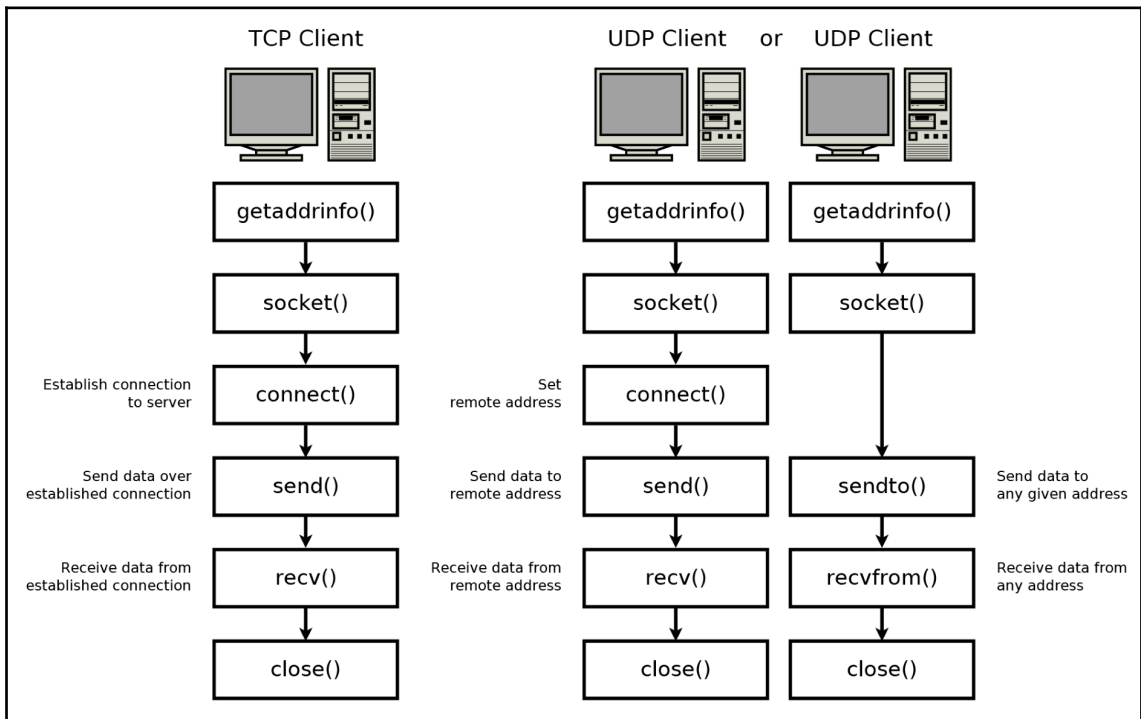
TCP Client

getaddrinfo()

socket()

Establish connection to server

connect()

Send data over established connection

send()

Receive data from established connection

recv()

close()

UDP Client or UDP Client

getaddrinfo()

socket()

Set remote address

connect()

Send data to remote address

send()

Receive data from remote address

recv()

close()

getaddrinfo()

socket()

sendto()

Send data to any given address

recvfrom()

Receive data from any address

close()